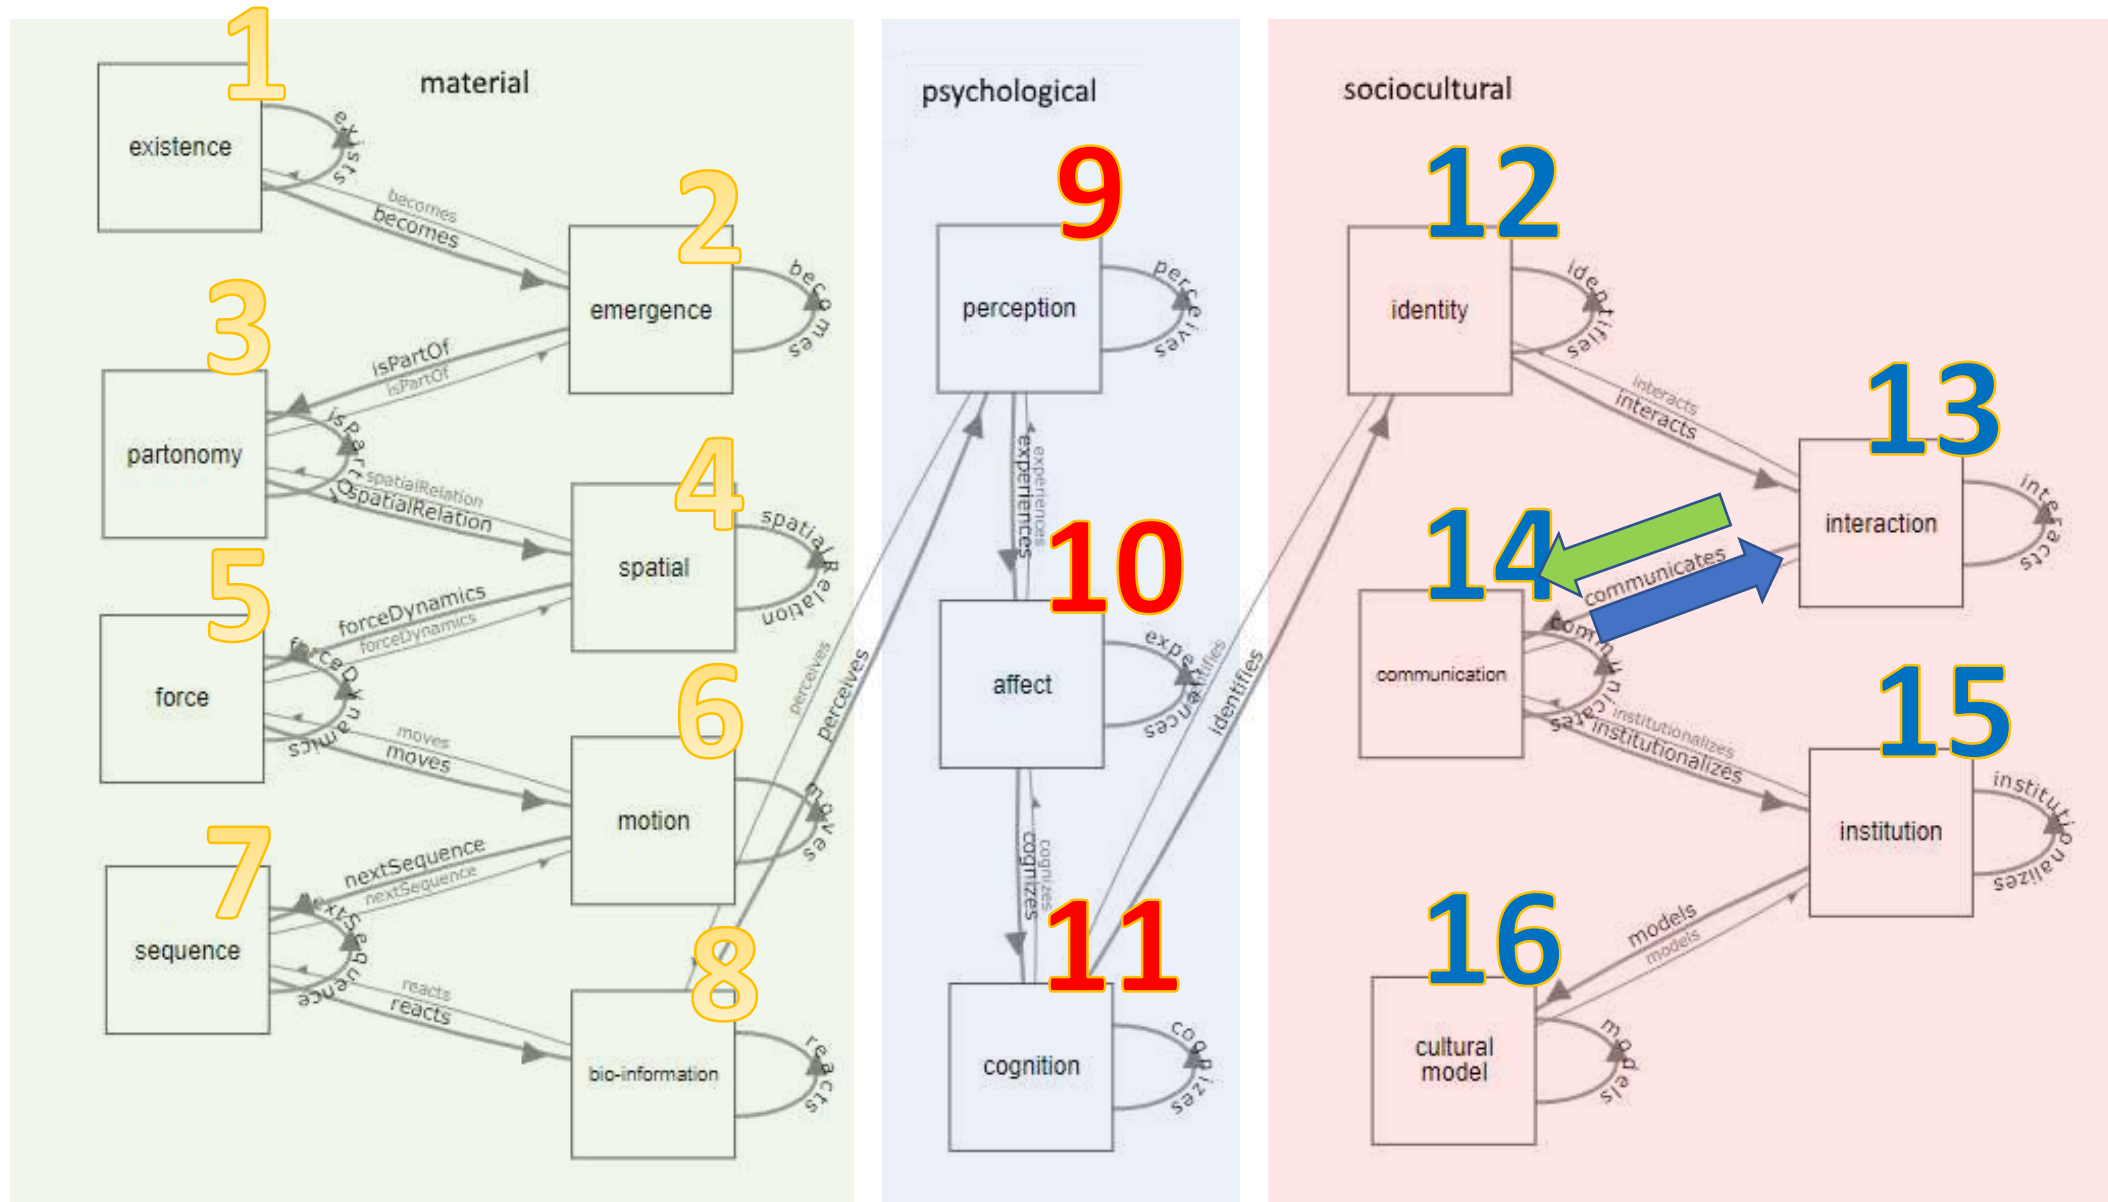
material

1
existence
exists
becomes
becomes

2
emergence
becomes

3
partonomy
isPartOf
isPartOf
isPartOf
spatialRelation
spatialRelation

4
spatial
spatialRelation

5
force
forceDynamics
forceDynamics
forceDynamics
moves
moves

6
motion
moves

7
sequence
nextSequence
nextSequence
nextSequence
reacts
reacts

8
bio-information
reacts

perceives
perceives

psychological

9
perception
perceives
experiences
experiences

10
affect
experiences
identifies
identifies
cognizes
cognizes

11
cognition
cognizes

sociocultural

12
identity
identifies
interacts
interacts

13
interaction
interacts

14
communication
communicates
communicates
institutionalizes
institutionalizes

15
institution
institutionalizes
models
models

16
cultural model
models